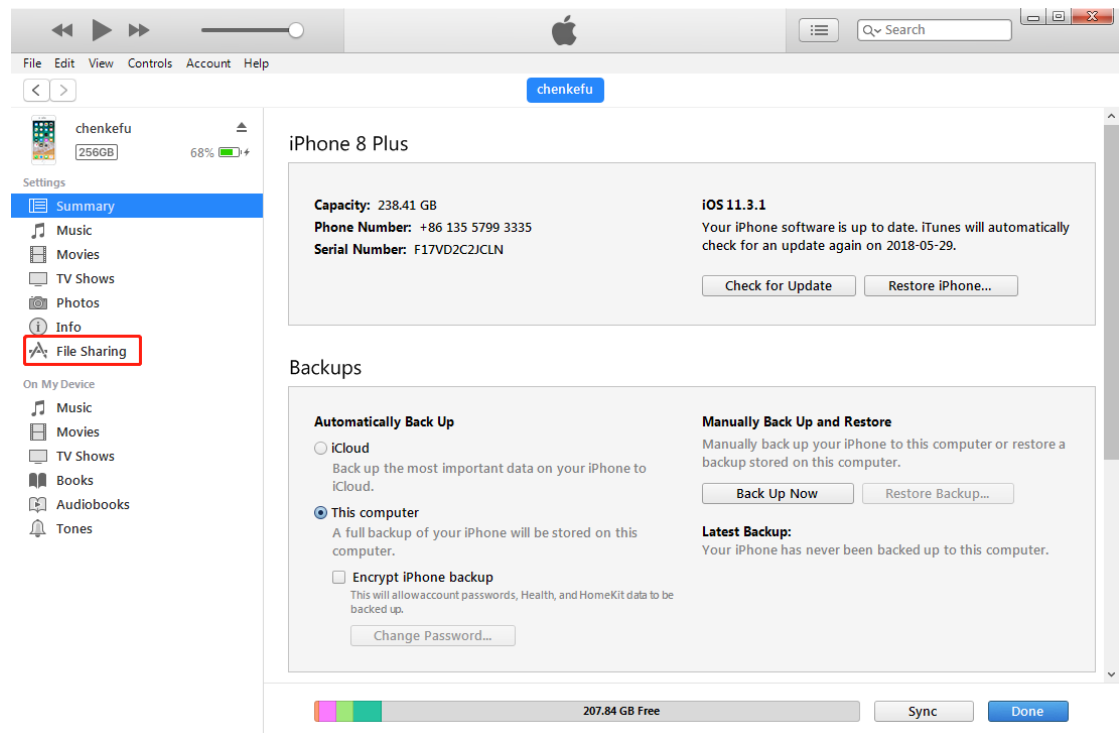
Search

File Edit View Controls Account Help

chenkefu

chenkefu
256GB 68%

Settings
Summary
Music
Movies
TV Shows
Photos
Info
File Sharing
On My Device
Music
Movies
TV Shows
Books
Audiobooks
Tones

iPhone 8 Plus

Capacity: 238.41 GB
Phone Number: +86 135 5799 3335
Serial Number: F17VD2C2JCLN

iOS 11.3.1
Your iPhone software is up to date. iTunes will automatically check for an update again on 2018-05-29.

Check for Update
Restore iPhone...

Backups

Automatically Back Up
iCloud
Back up the most important data on your iPhone to iCloud.
This computer
A full backup of your iPhone will be stored on this computer.
Encrypt iPhone backup
This will allowaccount passwords, Health, and HomeKit data to be backed up.
Change Password...

Manually Back Up and Restore
Manually back up your iPhone to this computer or restore a backup stored on this computer.
Back Up Now
Restore Backup...
Latest Backup:
Your iPhone has never been backed up to this computer.

207.84 GB Free
Sync
Done